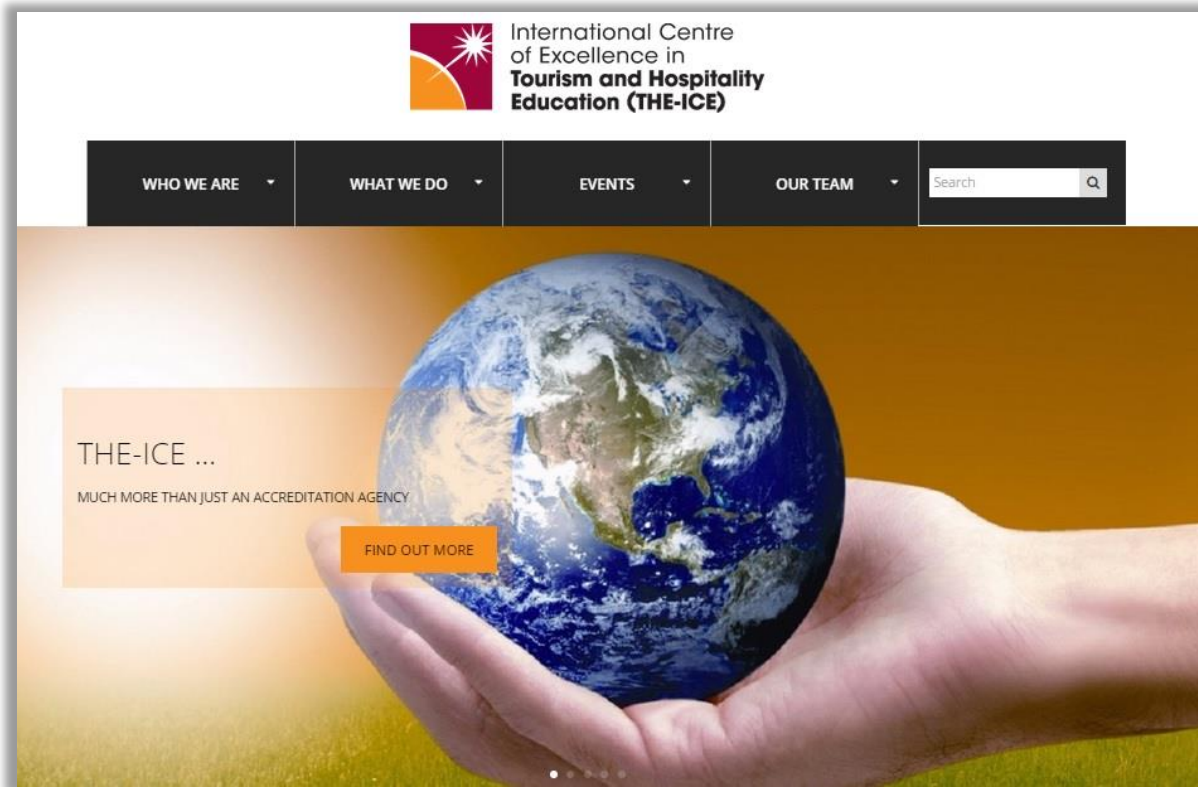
International Centre of Excellence in Tourism and Hospitality Education (THE-ICE)

WHO WE ARE WHAT WE DO EVENTS OUR TEAM Search

THE-ICE ...

MUCH MORE THAN JUST AN ACCREDITATION AGENCY

FIND OUT MORE